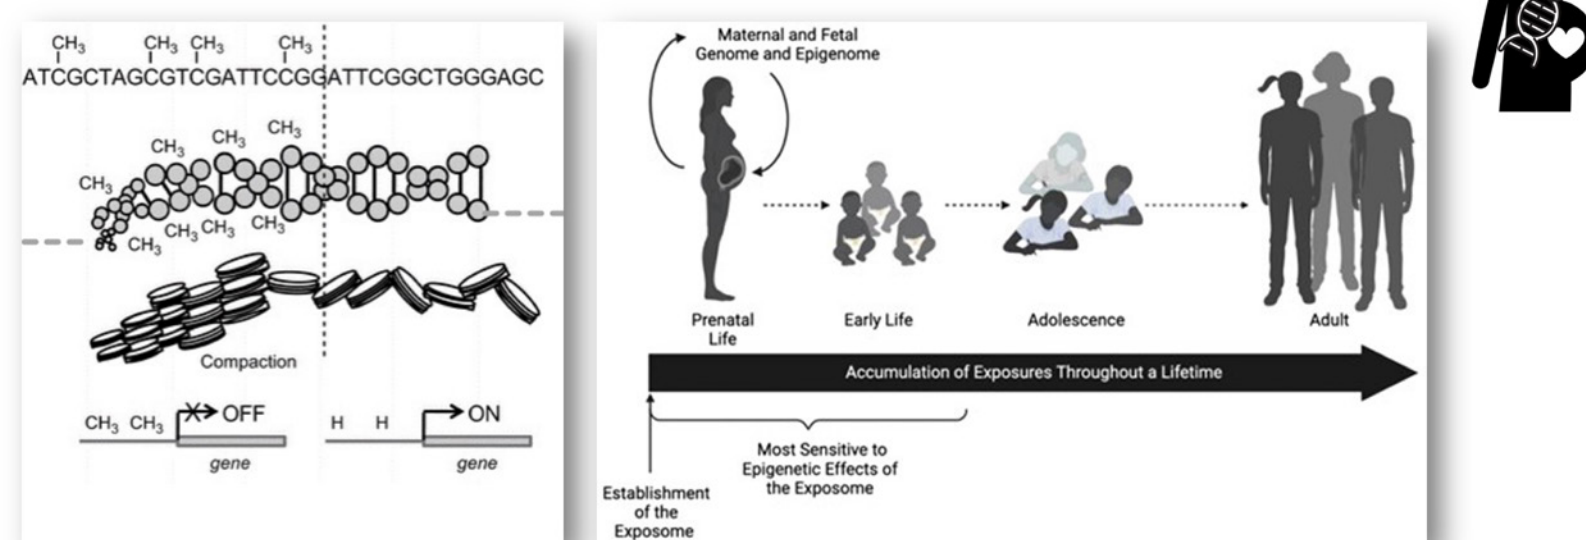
$CH_3$ $CH_3$ $CH_3$ $CH_3$
ATCGCTAGCGTCGATTCCGGATTCGGCTGGGAGC

$CH_3$ $CH_3$ $CH_3$ $CH_3$ $CH_3$ $CH_3$ $CH_3$ $CH_3$ $CH_3$

Compaction

$CH_3$ $CH_3$ OFF
gene

H H ON
gene

Maternal and Fetal Genome and Epigenome

Prenatal Life

Early Life

Adolescence

Adult

Accumulation of Exposures Throughout a Lifetime

Establishment of the Exposome

Most Sensitive to Epigenetic Effects of the Exposome